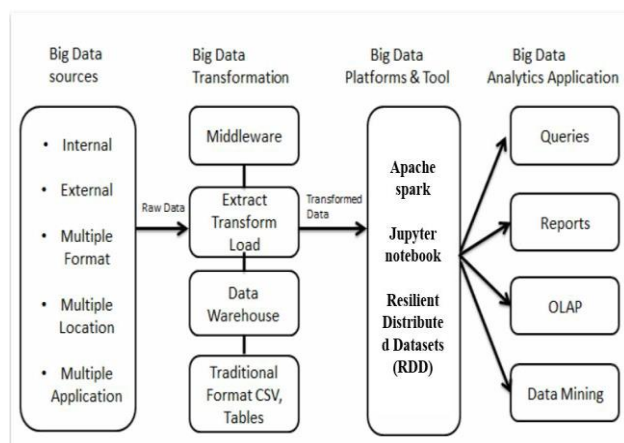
Big Data sources

Big Data Transformation

Big Data Platforms & Tool

Big Data Analytics Application

• Internal
• External
• Multiple Format
• Multiple Location
• Multiple Application

Raw Data

Middleware

Extract Transform Load

Data Warehouse

Traditional Format CSV, Tables

Transformed Data

Apache spark

Jupyter notebook

Resilient Distributed Datasets (RDD)

Queries

Reports

OLAP

Data Mining